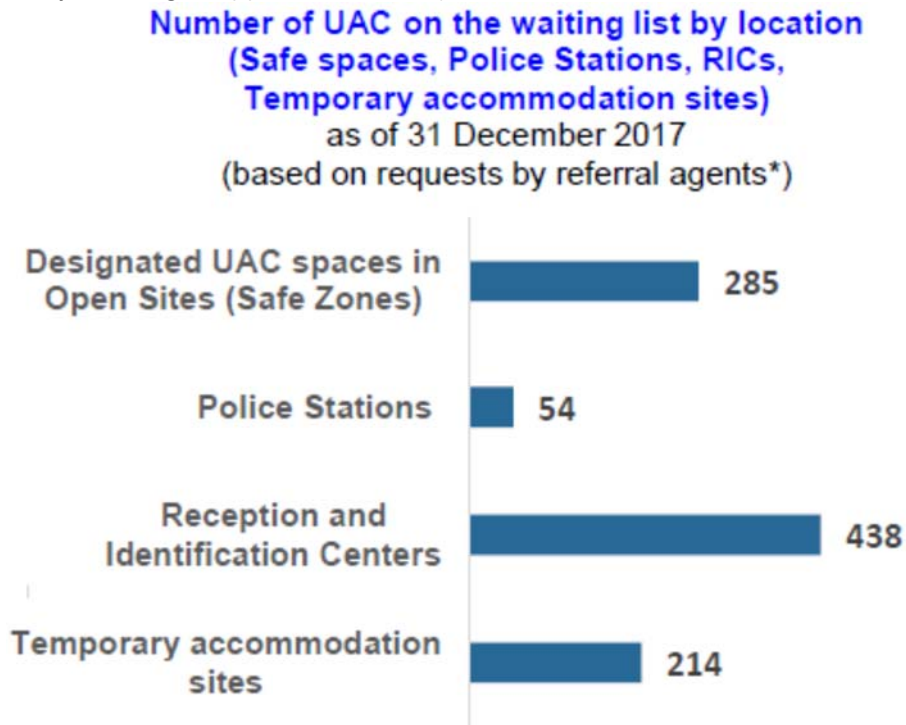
Number of UAC on the waiting list by location (Safe spaces, Police Stations, RICs, Temporary accommodation sites)
as of 31 December 2017
(based on requests by referral agents*)

Designated UAC spaces in Open Sites (Safe Zones) 285

Police Stations 54

Reception and Identification Centers 438

Temporary accommodation sites 214